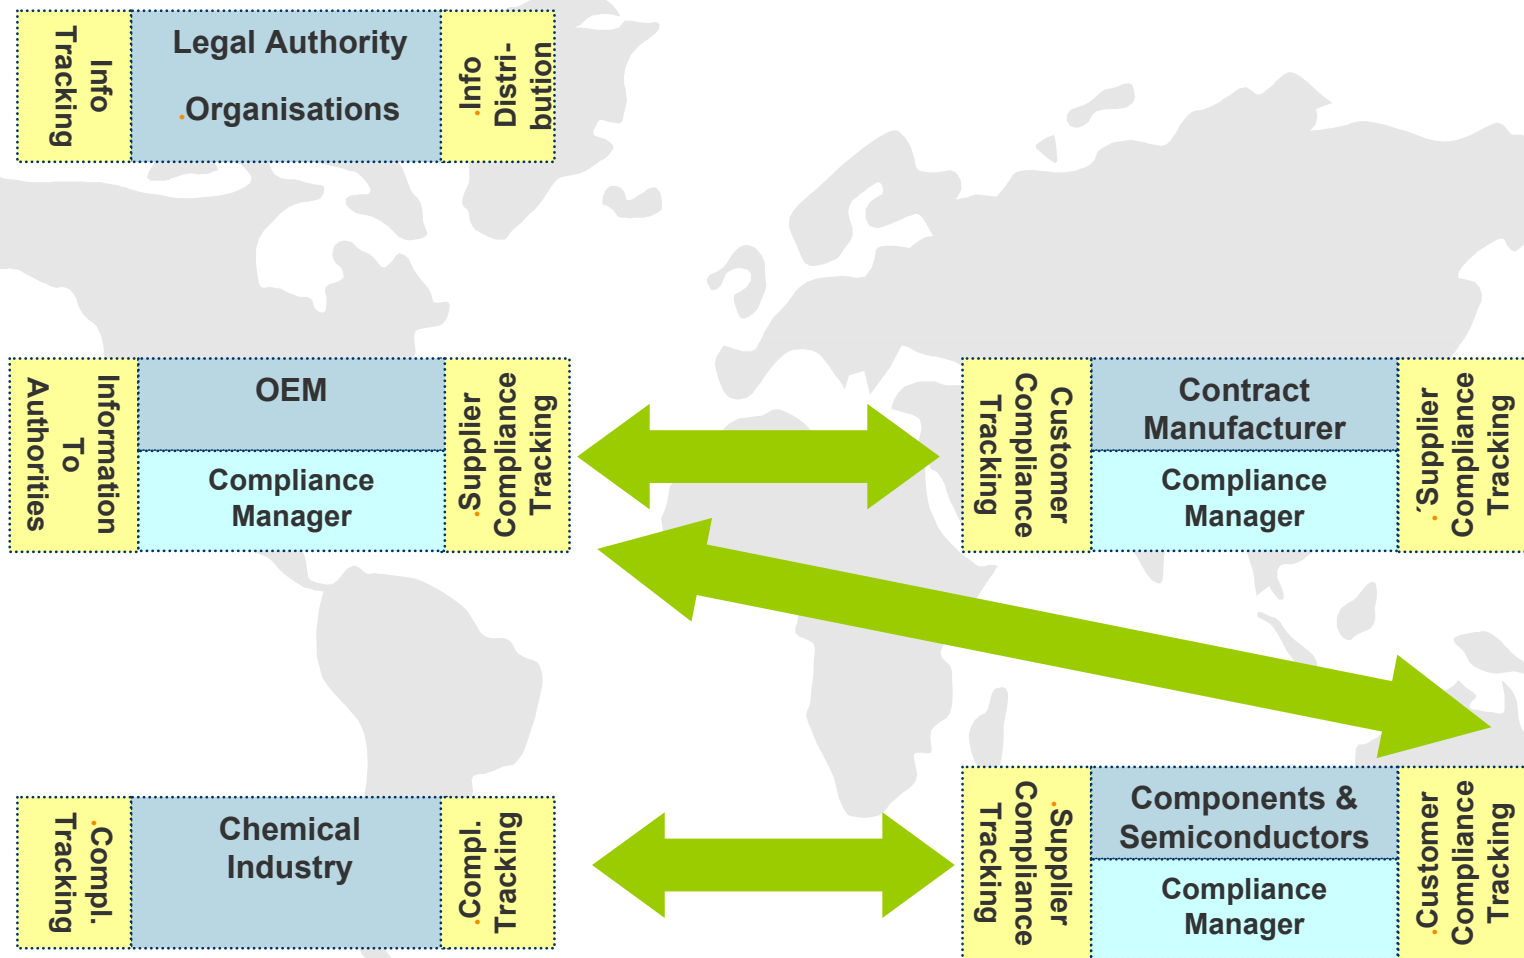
Info Tracking

Legal Authority

Organisations

Info Distribution

Information To Authorities

OEM

Compliance Manager

Supplier Compliance Tracking

Customer Compliance Tracking

Contract Manufacturer

Compliance Manager

´Supplier Compliance Tracking

Compl. Tracking

Chemical Industry

Compl. Tracking

Supplier Compliance Tracking

Components & Semiconductors

Compliance Manager

Customer Compliance Tracking